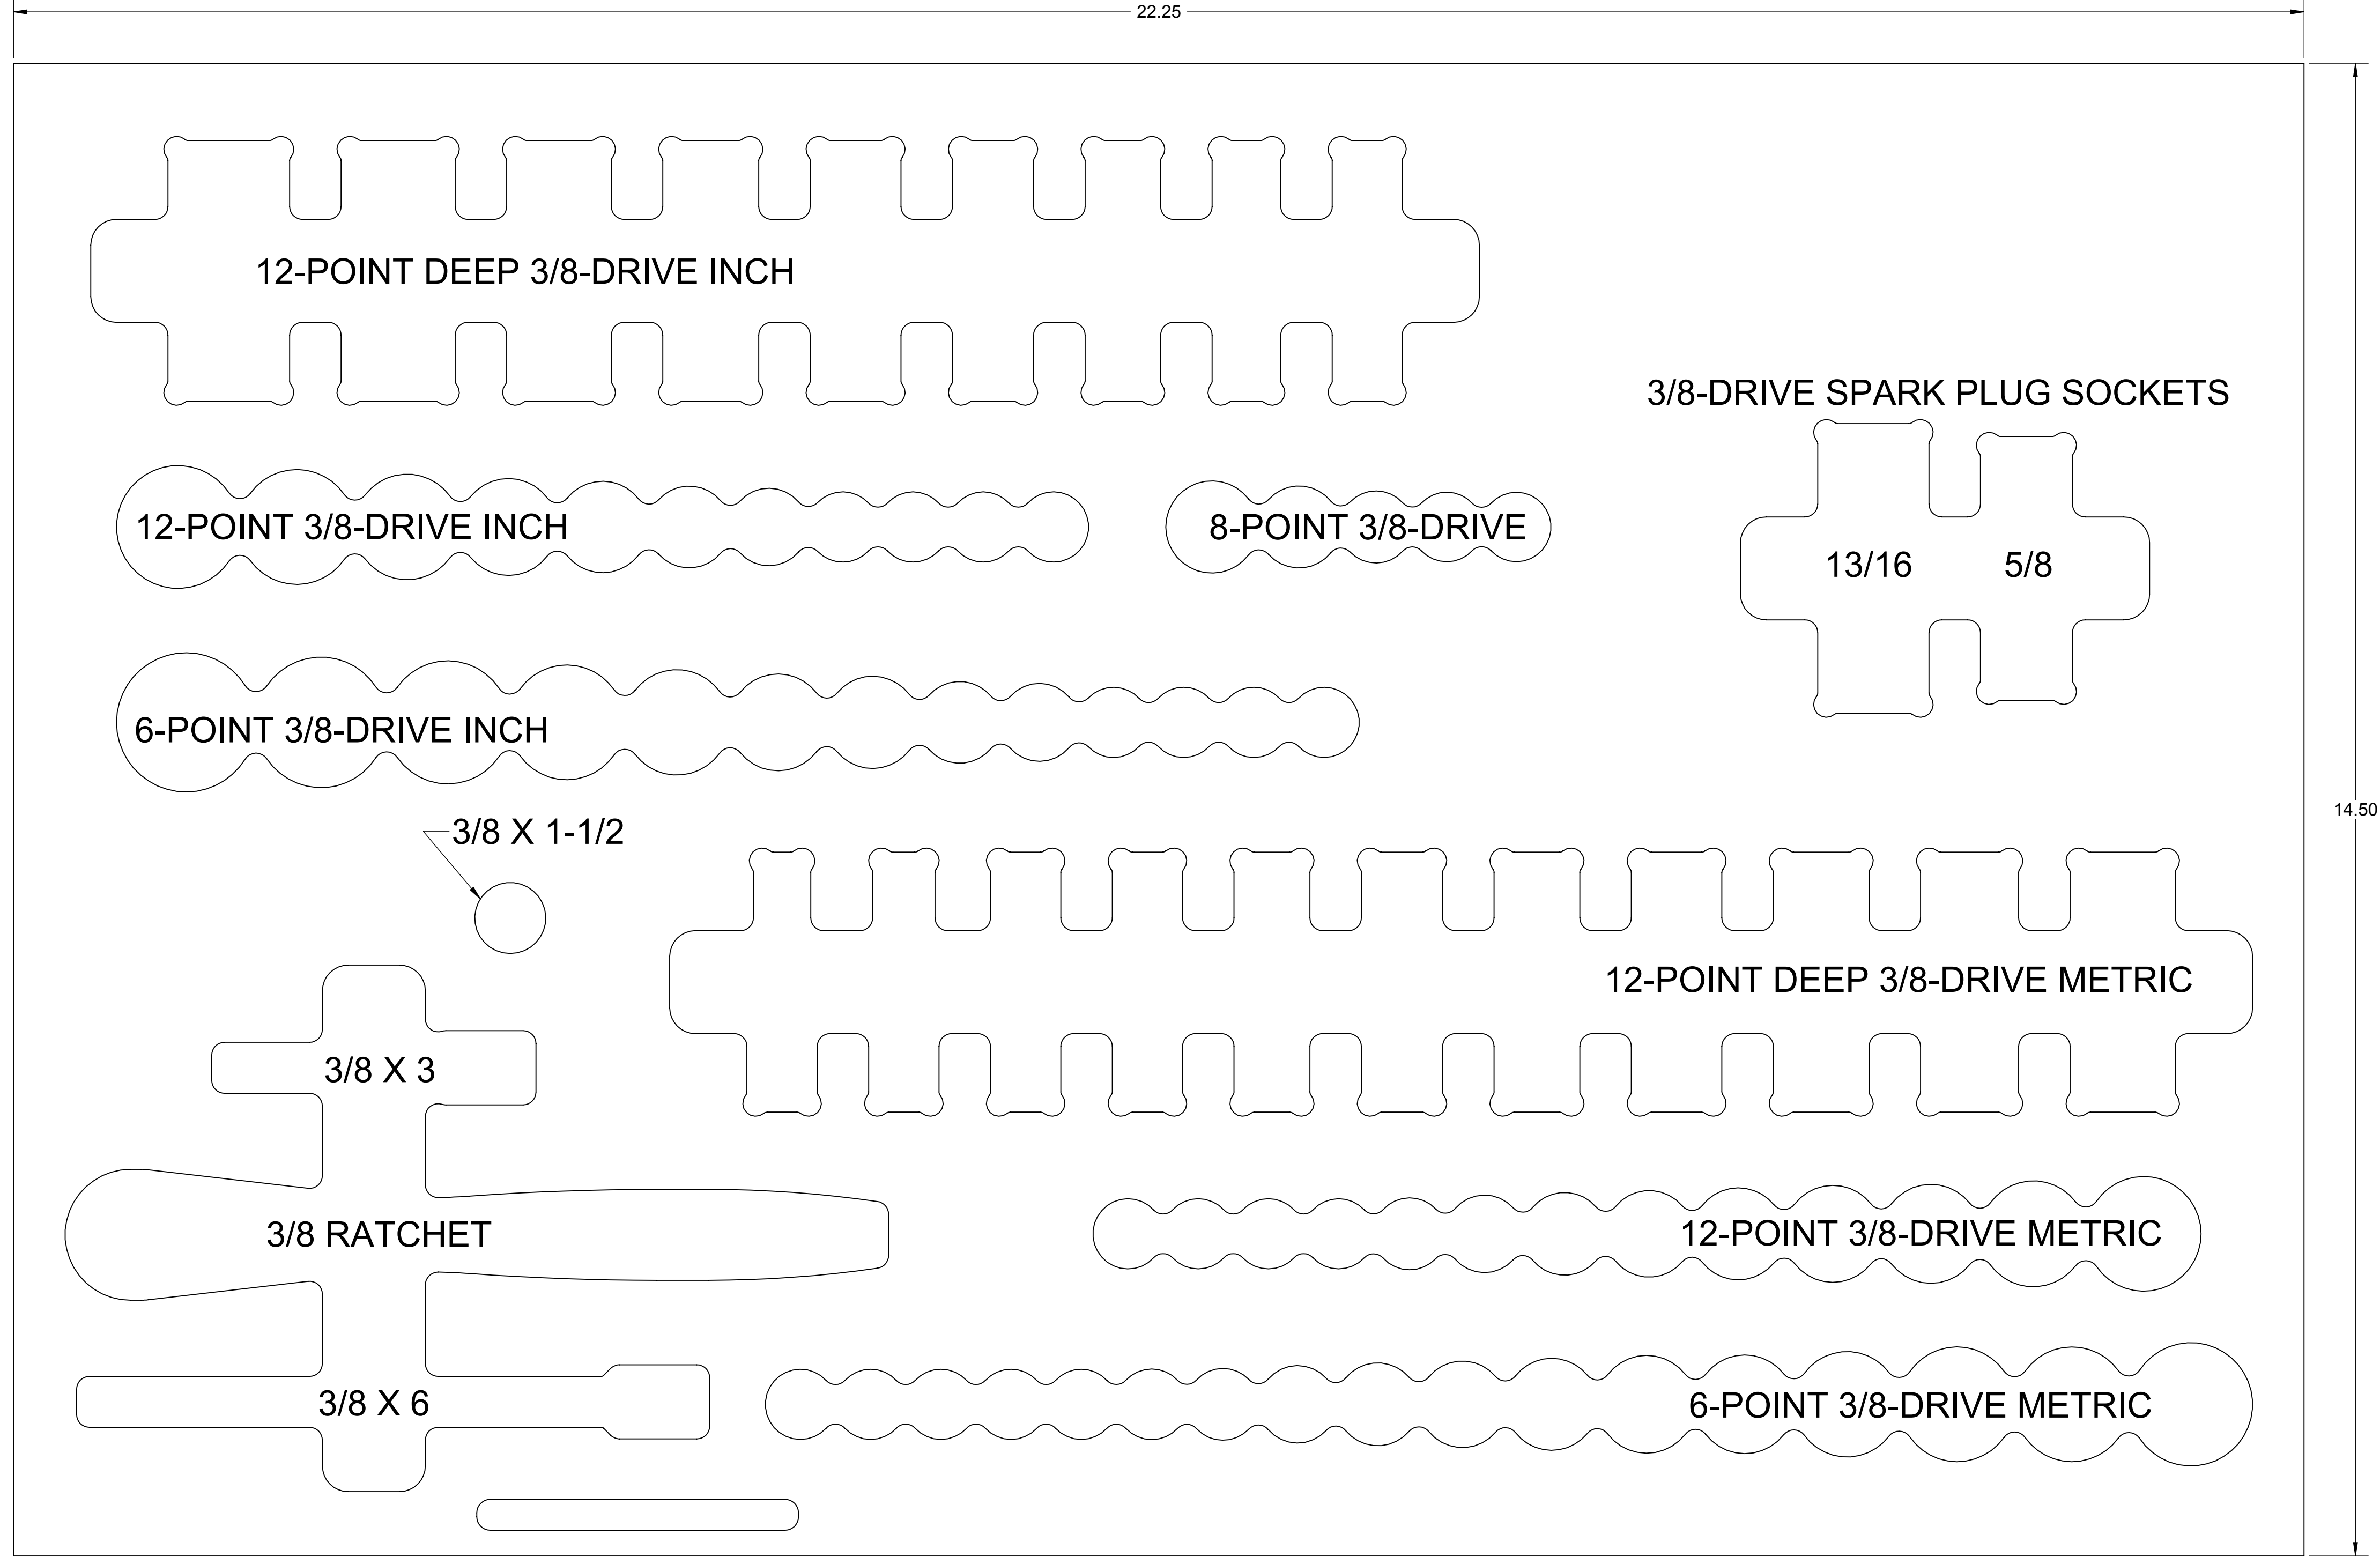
22.25

14.50

12-POINT DEEP 3/8-DRIVE INCH

3/8-DRIVE SPARK PLUG SOCKETS

12-POINT 3/8-DRIVE INCH

8-POINT 3/8-DRIVE

13/16

5/8

6-POINT 3/8-DRIVE INCH

3/8 X 1-1/2

12-POINT DEEP 3/8-DRIVE METRIC

3/8 X 3

3/8 RATCHET

12-POINT 3/8-DRIVE METRIC

3/8 X 6

6-POINT 3/8-DRIVE METRIC